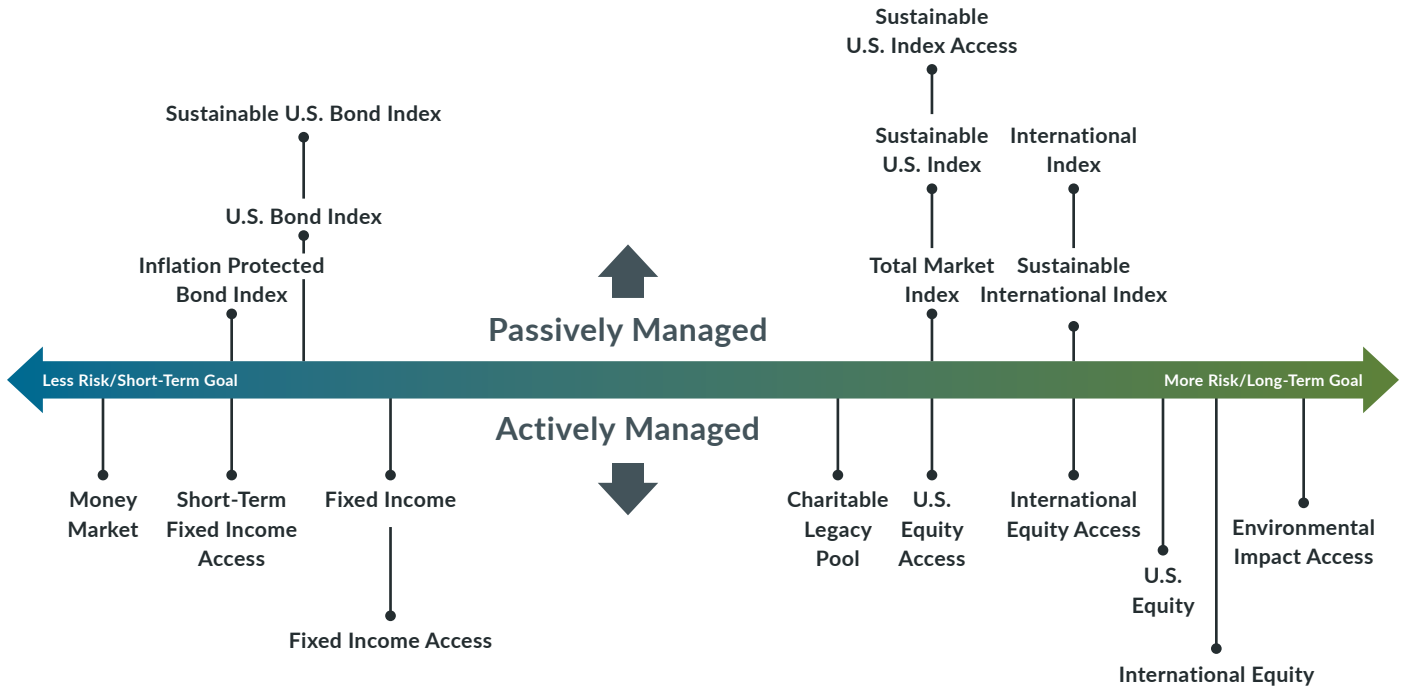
Sustainable U.S. Index Access

Sustainable U.S. Bond Index

Sustainable U.S. Index

International Index

U.S. Bond Index

Inflation Protected Bond Index

Total Market Index

Sustainable International Index

Passively Managed

Less Risk/Short-Term Goal

More Risk/Long-Term Goal

Actively Managed

Money Market

Short-Term Fixed Income Access

Fixed Income

Fixed Income Access

Charitable Legacy Pool

U.S. Equity Access

International Equity Access

U.S. Equity

International Equity

Environmental Impact Access